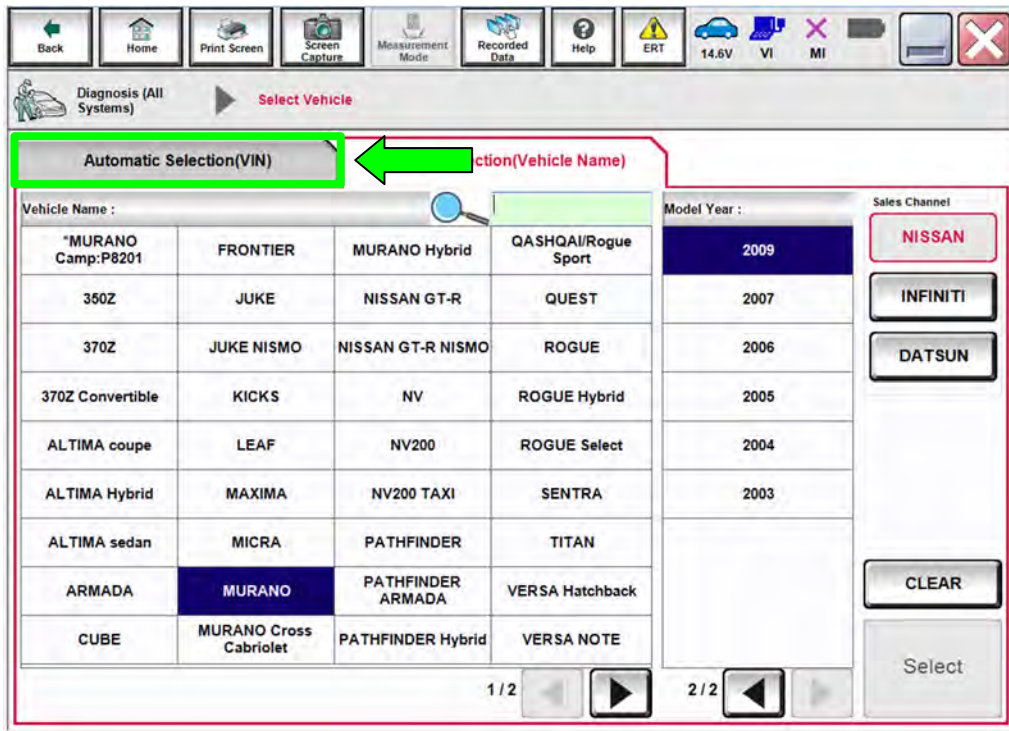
Back | Home | Print Screen | Screen Capture | Measurement Mode | Recorded Data | Help | ERT | 14.6V | VI | MI

Diagnosis (All Systems) | Select Vehicle

Automatic Selection(VIN) | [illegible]ction(Vehicle Name)

| Vehicle Name : | | | |
|---|---|---|---|
| "MURANO Camp:P8201 | FRONTIER | MURANO Hybrid | QASHQAI/Rogue Sport |
| 350Z | JUKE | NISSAN GT-R | QUEST |
| 370Z | JUKE NISMO | NISSAN GT-R NISMO | ROGUE |
| 370Z Convertible | KICKS | NV | ROGUE Hybrid |
| ALTIMA coupe | LEAF | NV200 | ROGUE Select |
| ALTIMA Hybrid | MAXIMA | NV200 TAXI | SENTRA |
| ALTIMA sedan | MICRA | PATHFINDER | TITAN |
| ARMADA | MURANO | PATHFINDER ARMADA | VERSA Hatchback |
| CUBE | MURANO Cross Cabriolet | PATHFINDER Hybrid | VERSA NOTE |

1/2

| Model Year : |
|---|
| 2009 |
| 2007 |
| 2006 |
| 2005 |
| 2004 |
| 2003 |

2/2

Sales Channel
NISSAN
INFINITI
DATSUN

CLEAR
Select